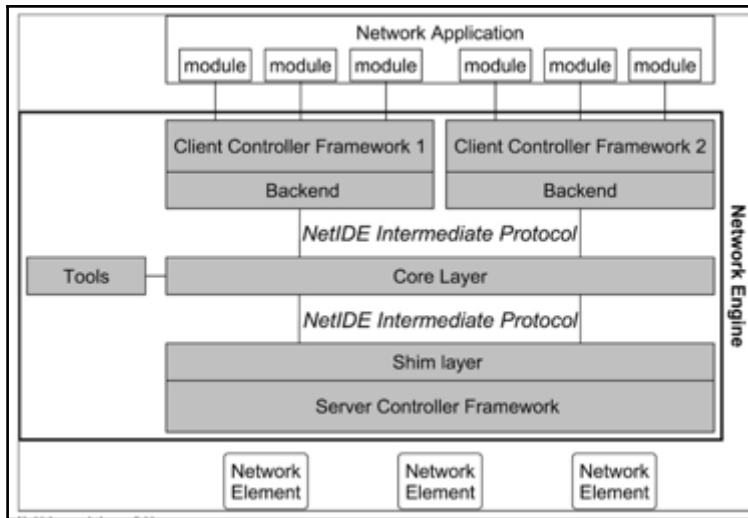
Network Application

module module module module module module

Client Controller Framework 1

Backend

Client Controller Framework 2

Backend

NetIDE Intermediate Protocol

Tools

Core Layer

NetIDE Intermediate Protocol

Shim layer

Server Controller Framework

Network Engine

Network Element

Network Element

Network Element